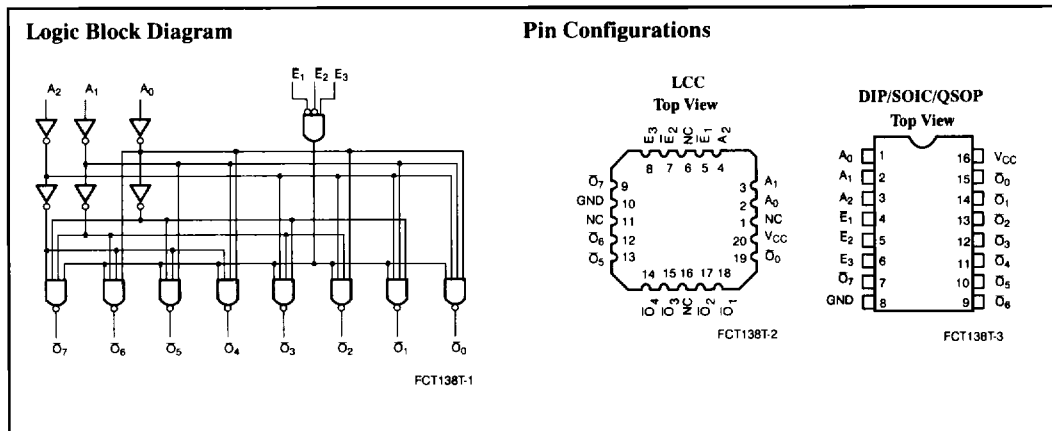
Logic Block Diagram

$A_2$ $A_1$ $A_0$

$E_1$ $E_2$ $E_3$

$\bar{O}_7$ $\bar{O}_6$ $\bar{O}_5$ $\bar{O}_4$ $\bar{O}_3$ $\bar{O}_2$ $\bar{O}_1$ $\bar{O}_0$

FCT138T-1

Pin Configurations

LCC
Top View

$\bar{E}_3$ $\bar{E}_2$ NC $E_1$ $A_2$
8 7 6 5 4

$\bar{O}_7$ 9
GND 10
NC 11
$\bar{O}_6$ 12
$\bar{O}_5$ 13

3 $A_1$
2 $A_0$
1 NC
20 $V_{CC}$
19 $\bar{O}_0$

14 15 16 17 18
$\bar{O}_4$ $\bar{O}_3$ NC $\bar{O}_2$ $\bar{O}_1$

FCT138T-2

DIP/SOIC/QSOP
Top View

| | | | |
|---|---|---|---|
| $A_0$ | 1 | 16 | $V_{CC}$ |
| $A_1$ | 2 | 15 | $\bar{O}_0$ |
| $A_2$ | 3 | 14 | $\bar{O}_1$ |
| $E_1$ | 4 | 13 | $\bar{O}_2$ |
| $E_2$ | 5 | 12 | $\bar{O}_3$ |
| $E_3$ | 6 | 11 | $\bar{O}_4$ |
| $\bar{O}_7$ | 7 | 10 | $\bar{O}_5$ |
| GND | 8 | 9 | $\bar{O}_6$ |

FCT138T-3